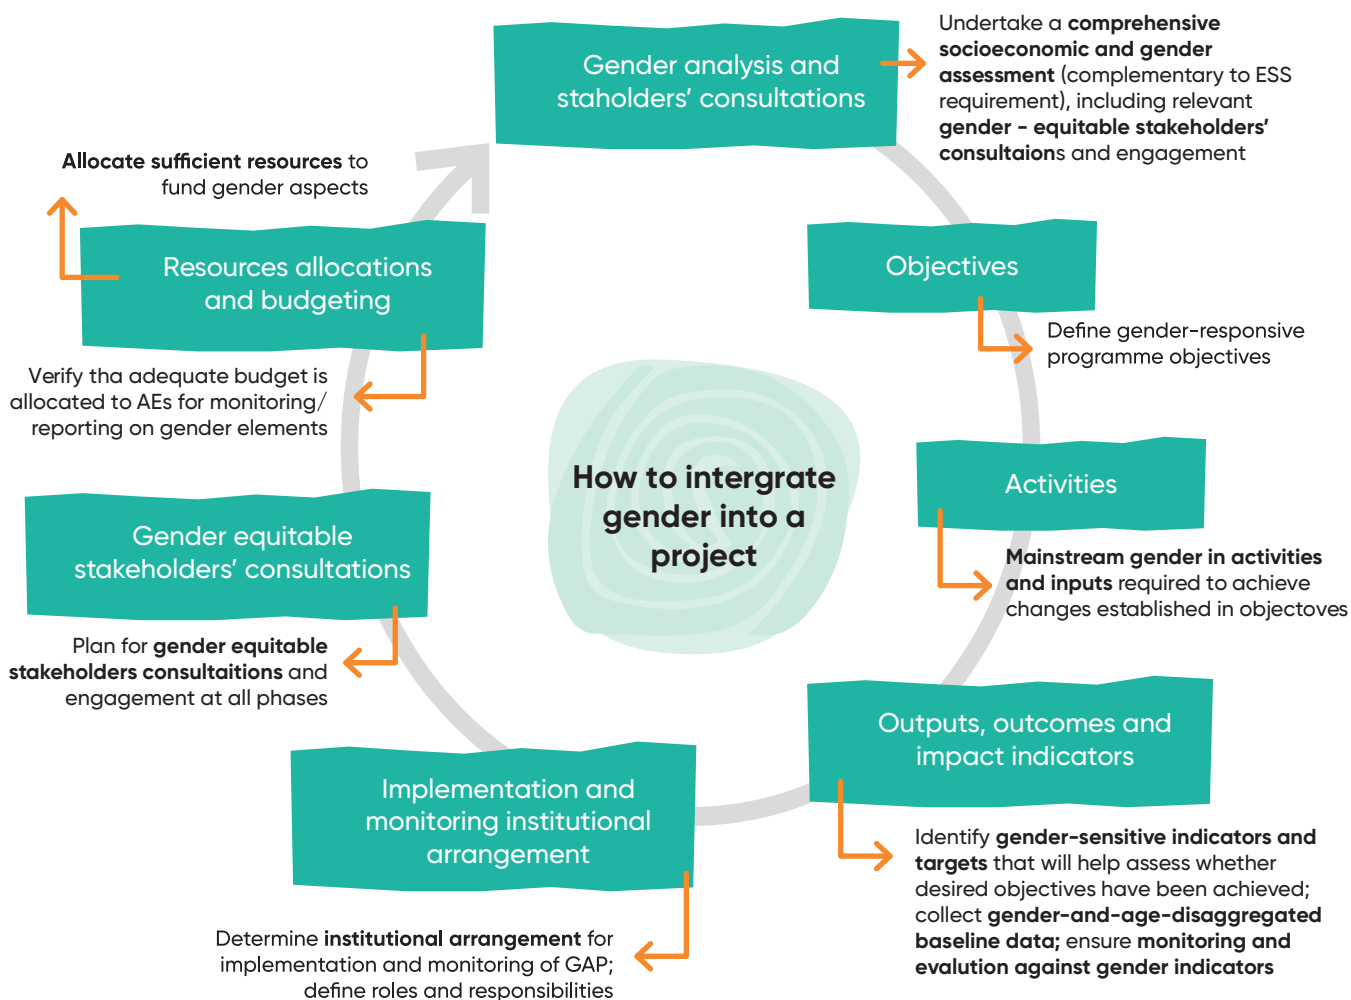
How to intergrate gender into a project

Gender analysis and staholders' consultations

Undertake a **comprehensive socioeconomic and gender assessment** (complementary to ESS requirement), including relevant **gender - equitable stakeholders' consultaions** and engagement

Objectives

Define gender-responsive programme objectives

Activities

**Mainstream gender in activities and inputs** required to achieve changes established in objectoves

Outputs, outcomes and impact indicators

Identify **gender-sensitive indicators and targets** that will help assess whether desired objectives have been achieved; collect **gender-and-age-disaggregated baseline data;** ensure **monitoring and evalution against gender indicators**

Implementation and monitoring institutional arrangement

Determine **institutional arrangement** for implementation and monitoring of GAP; define roles and responsibilities

Gender equitable stakeholders' consultations

Plan for **gender equitable stakeholders consultaitions** and engagement at all phases

Resources allocations and budgeting

Verify tha adequate budget is allocated to AEs for monitoring/ reporting on gender elements

**Allocate sufficient resources** to fund gender aspects